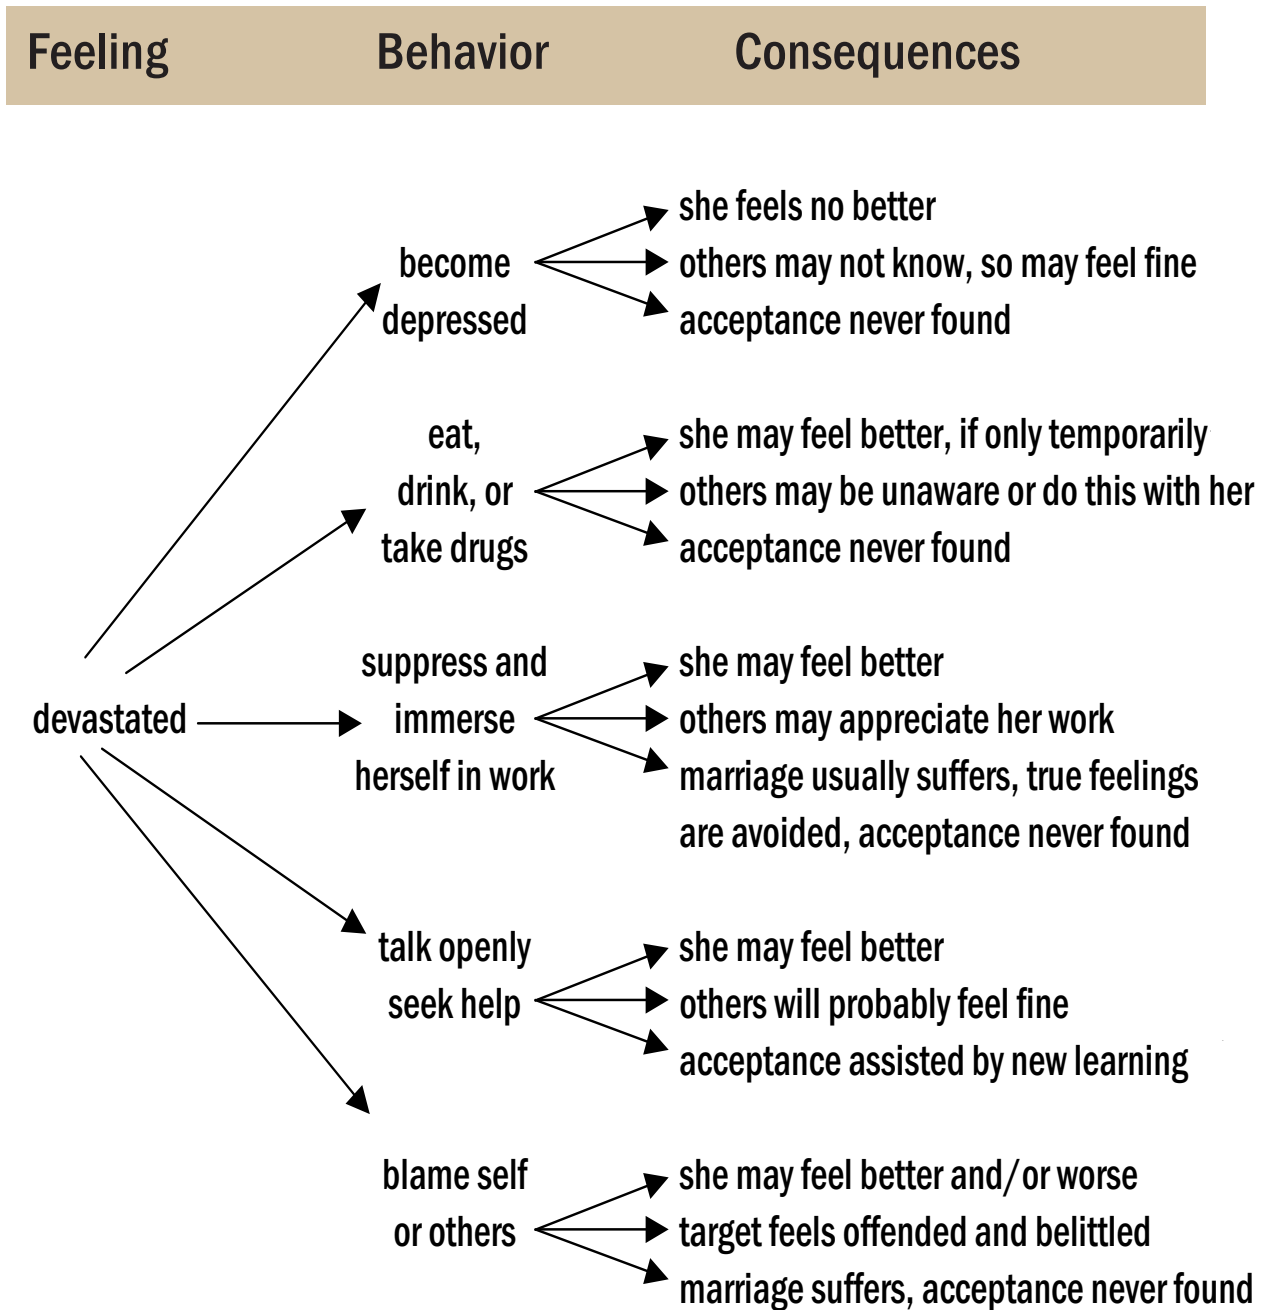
Feeling Behavior Consequences

devastated

become depressed
she feels no better
others may not know, so may feel fine
acceptance never found

eat, drink, or take drugs
she may feel better, if only temporarily
others may be unaware or do this with her
acceptance never found

suppress and immerse herself in work
she may feel better
others may appreciate her work
marriage usually suffers, true feelings are avoided, acceptance never found

talk openly seek help
she may feel better
others will probably feel fine
acceptance assisted by new learning

blame self or others
she may feel better and/or worse
target feels offended and belittled
marriage suffers, acceptance never found